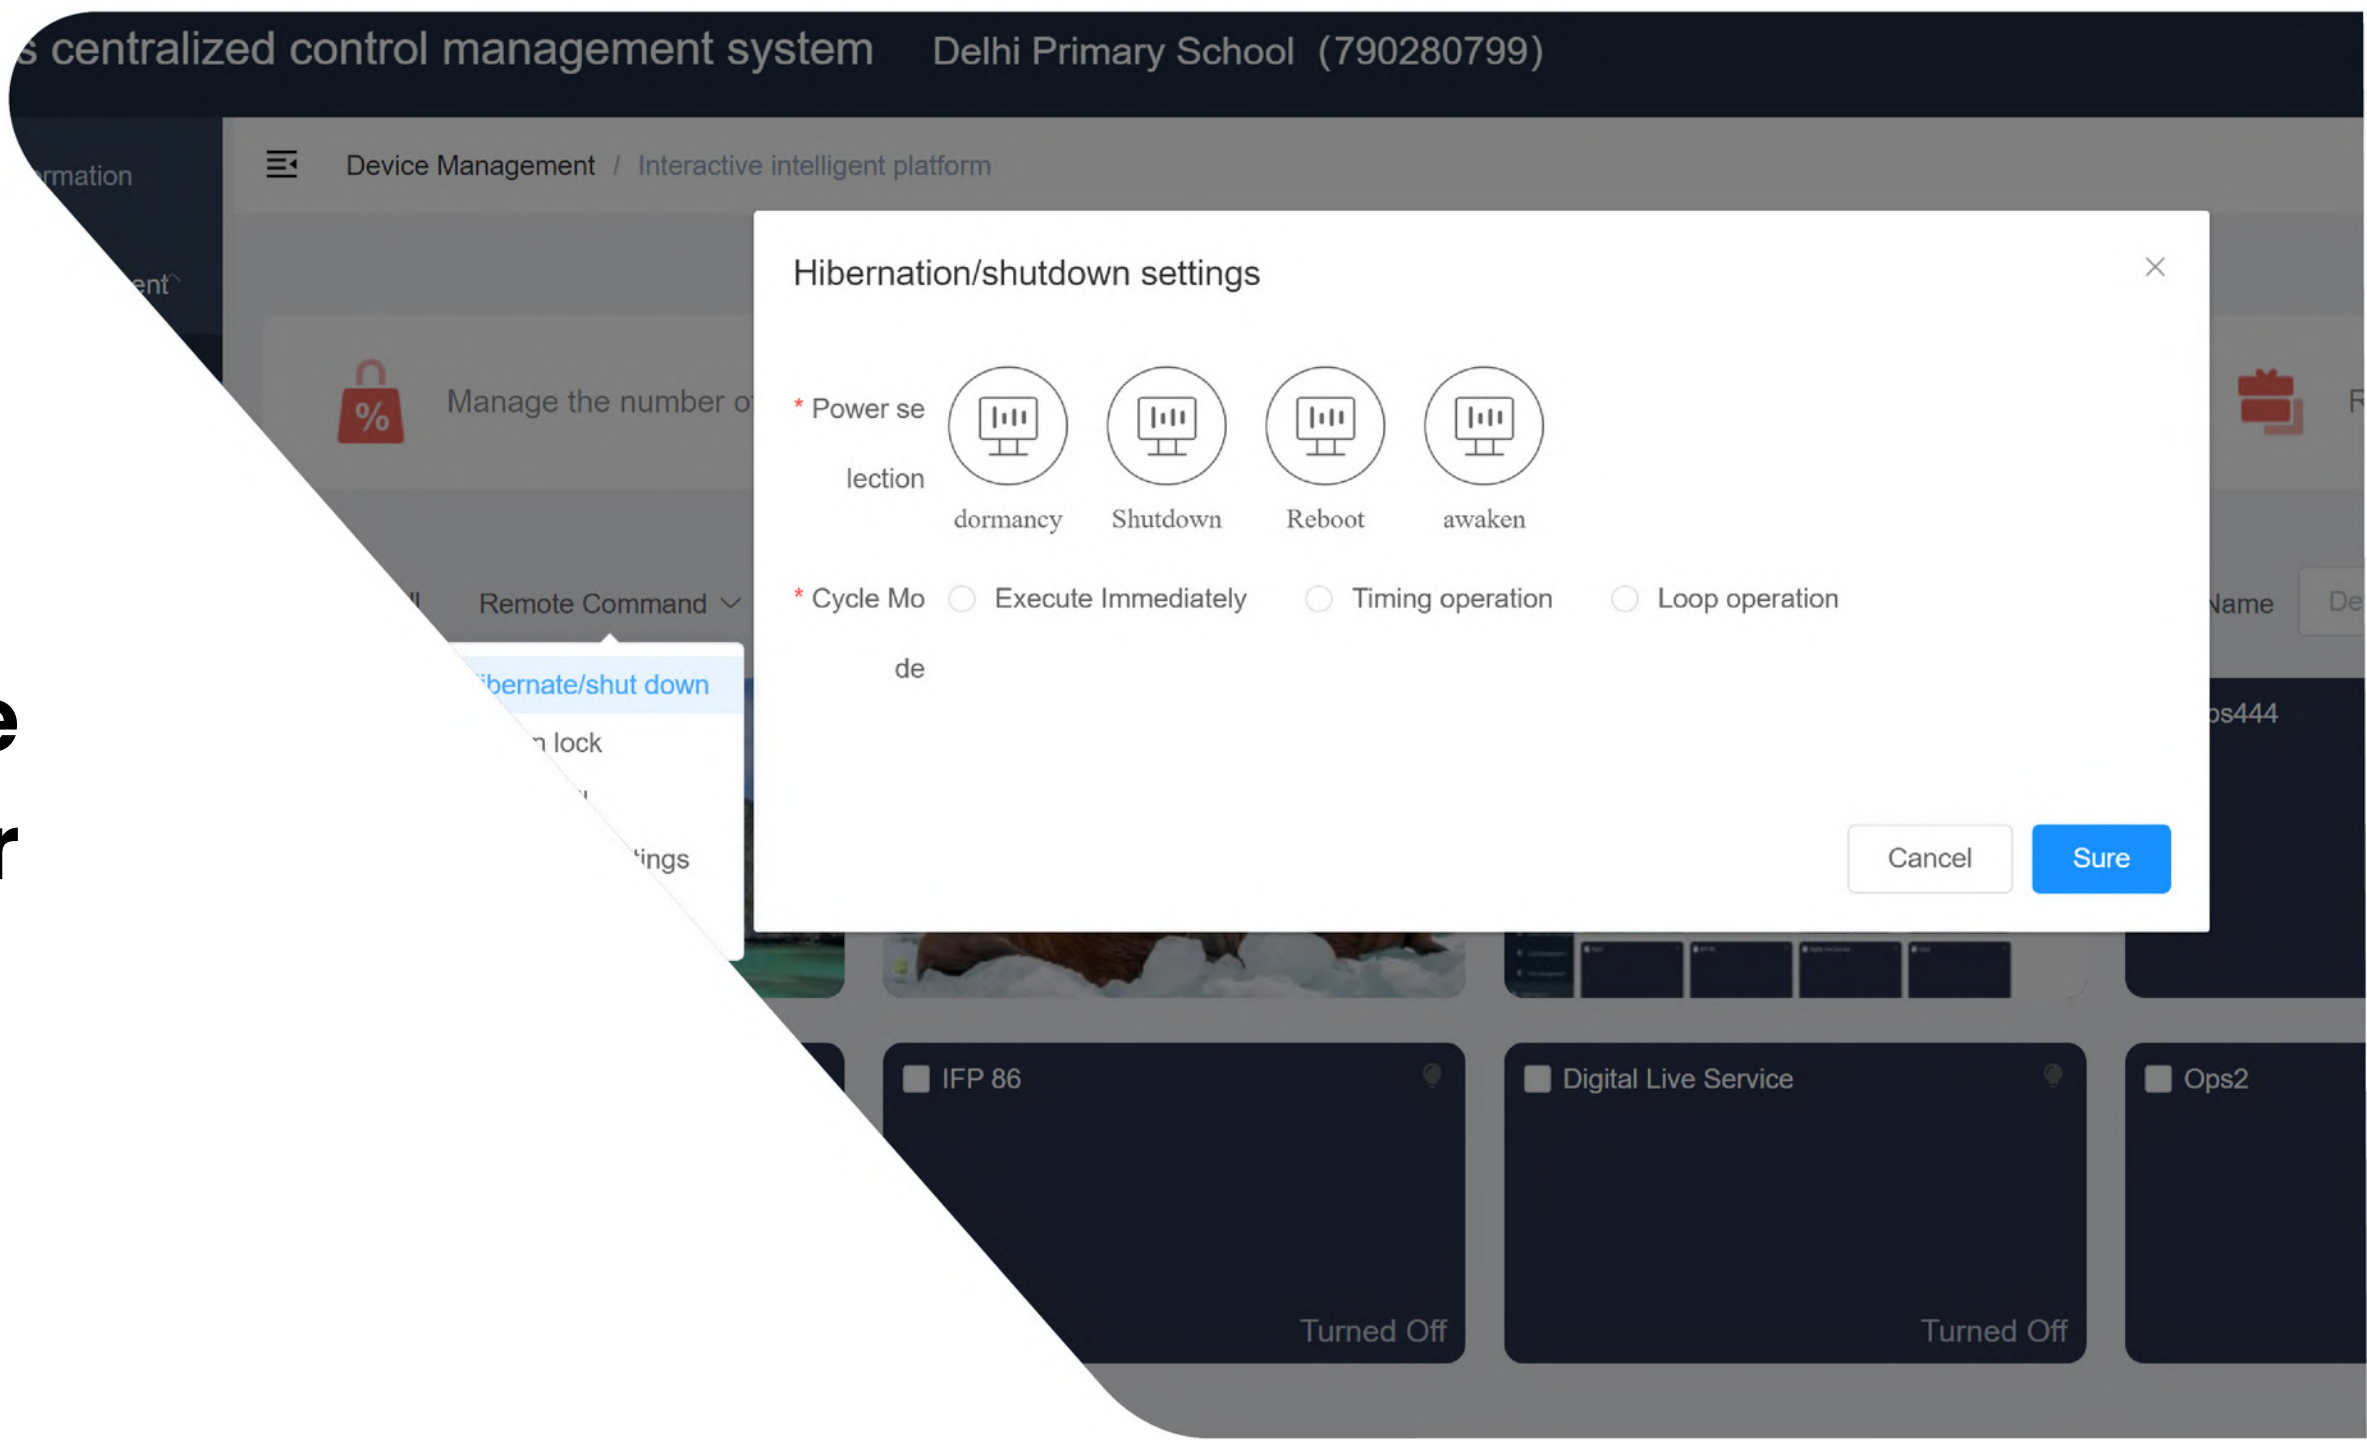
s centralized control management system Delhi Primary School (790280799)

rmation

ent

Device Management / Interactive intelligent platform

Manage the number o

Remote Command

ibernate/shut down

n lock

tings

Hibernation/shutdown settings

* Power selection

dormancy Shutdown Reboot awaken

* Cycle Mode

Execute Immediately Timing operation Loop operation

Cancel Sure

Name

De

os444

IFP 86

Turned Off

Digital Live Service

Turned Off

Ops2

e

r